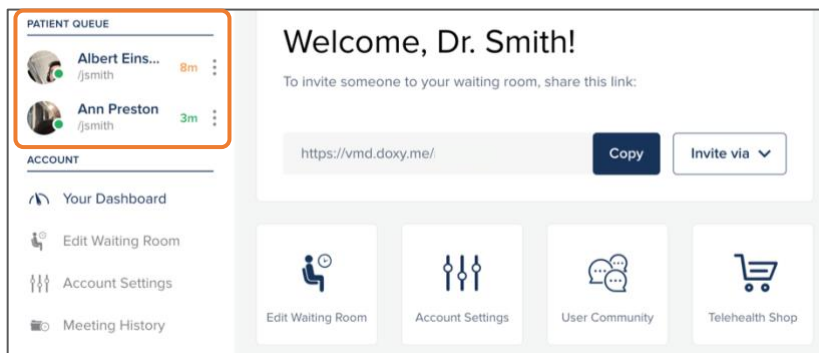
PATIENT QUEUE

Albert Eins...
/jsmith
8m

Ann Preston
/jsmith
3m

ACCOUNT

Your Dashboard

Edit Waiting Room

Account Settings

Meeting History

Welcome, Dr. Smith!

To invite someone to your waiting room, share this link:

https://vmd.doxy.me/

Copy

Invite via

Edit Waiting Room

Account Settings

User Community

Telehealth Shop